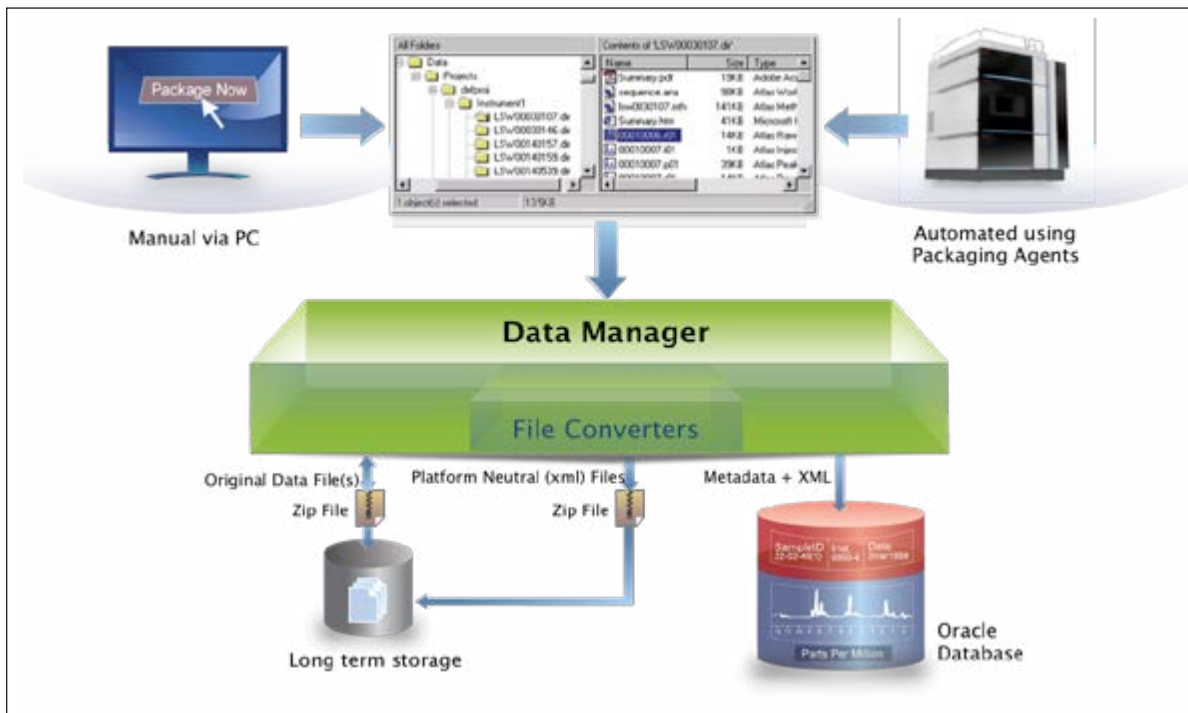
Package Now

Manual via PC

All Folders

Data

Projects

dsfpxsi

Instrument1

LSW00030107.dir

LSW00030146.dir

LSW00140157.dir

LSW00140159.dir

LSW00140539.dir

Contents of 'LSW00030107.dir'

| Name | Size | Type |
|---|---|---|
| Summary.pdf | 15KB | Adobe Acr |
| sequence.ana | 98KB | Atlas Work |
| lsw0030107.mth | 141KB | Atlas Meth |
| Summary.htm | 41KB | Microsoft |
| 00010006.r01 | 14KB | Atlas Raw |
| 00010007.i01 | 1KB | Atlas Injec |
| 00010007.p01 | 39KB | Atlas Peak |

1 object(s) selected

13.5KB

Automated using Packaging Agents

Data Manager

File Converters

Original Data File(s)

Platform Neutral (xml) Files

Metadata + XML

Zip File

Zip File

Long term storage

SampleID

Date

Parts Per Million

Oracle Database